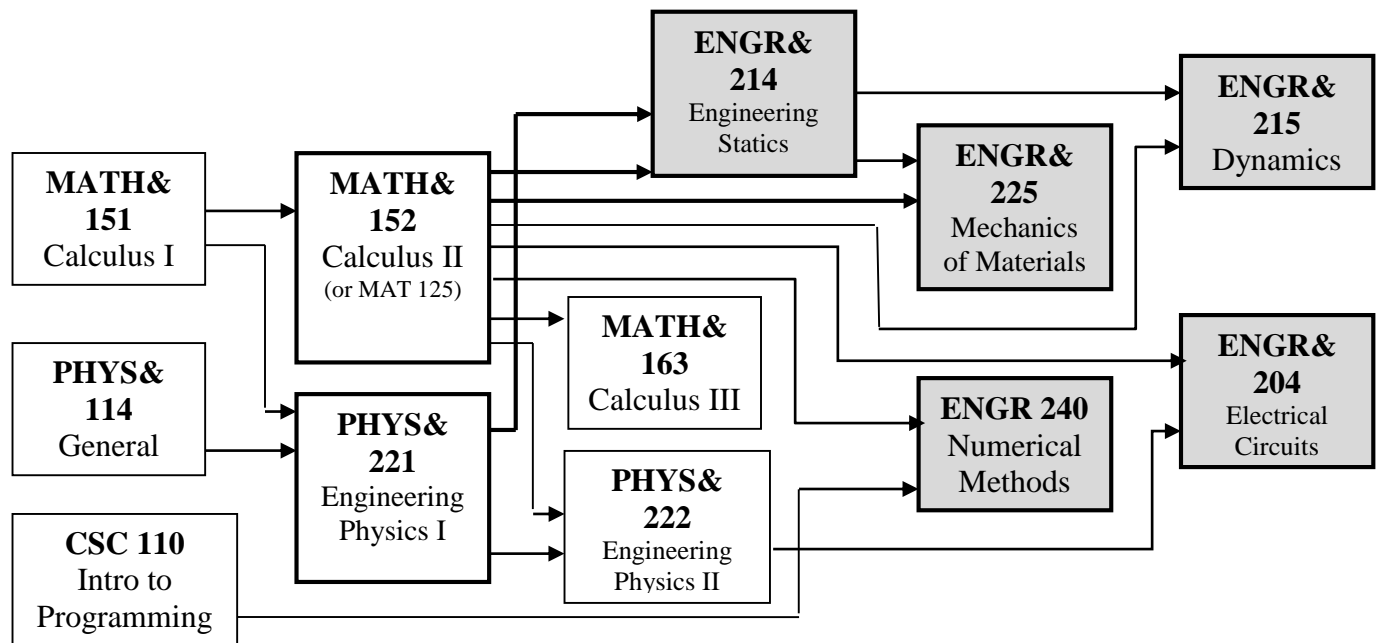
ENGR& 214
Engineering Statics

ENGR& 215
Dynamics

MATH& 151
Calculus I

MATH& 152
Calculus II
(or MAT 125)

ENGR& 225
Mechanics of Materials

MATH& 163
Calculus III

ENGR& 204
Electrical Circuits

PHYS& 114
General

PHYS& 221
Engineering Physics I

ENGR 240
Numerical Methods

PHYS& 222
Engineering Physics II

CSC 110
Intro to Programming